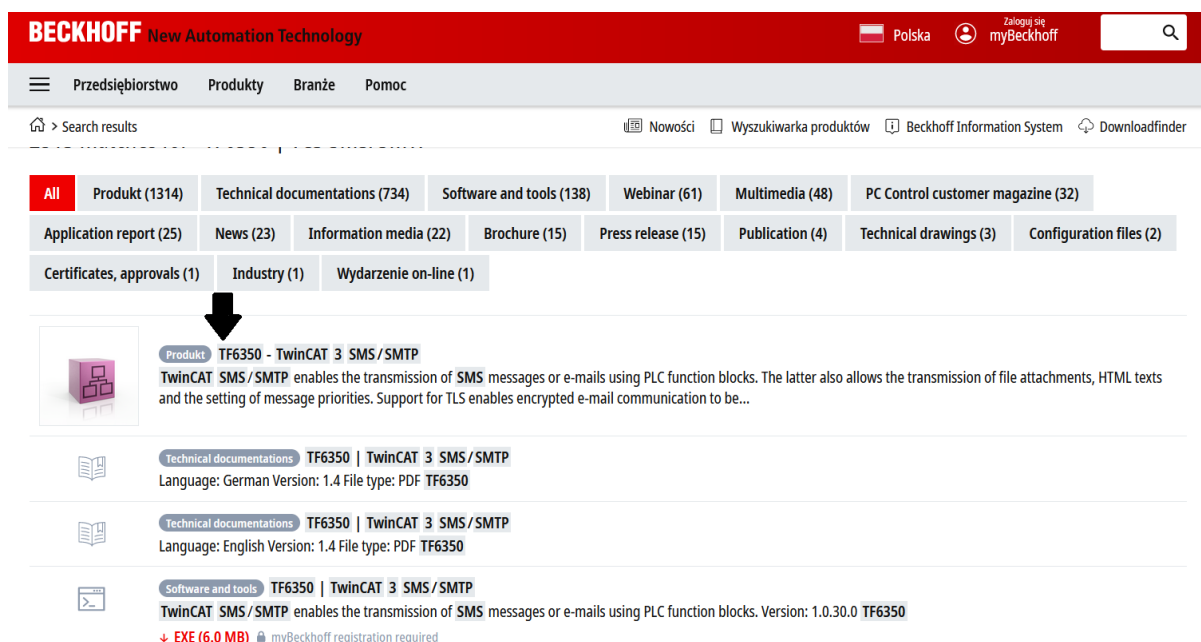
BECKHOFF New Automation Technology

Polska

Zaloguj się
myBeckhoff

Przedsiębiorstwo Produkty Branże Pomoc

> Search results

Nowości Wyszukiwarka produktów Beckhoff Information System Downloadfinder

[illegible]

All Produkt (1314) Technical documentations (734) Software and tools (138) Webinar (61) Multimedia (48) PC Control customer magazine (32) Application report (25) News (23) Information media (22) Brochure (15) Press release (15) Publication (4) Technical drawings (3) Configuration files (2) Certificates, approvals (1) Industry (1) Wydarzenie on-line (1)

Produkt TF6350 - TwinCAT 3 SMS/SMTP
TwinCAT SMS/SMTP enables the transmission of SMS messages or e-mails using PLC function blocks. The latter also allows the transmission of file attachments, HTML texts and the setting of message priorities. Support for TLS enables encrypted e-mail communication to be...

Technical documentations TF6350 | TwinCAT 3 SMS/SMTP
Language: German Version: 1.4 File type: PDF TF6350

Technical documentations TF6350 | TwinCAT 3 SMS/SMTP
Language: English Version: 1.4 File type: PDF TF6350

Software and tools TF6350 | TwinCAT 3 SMS/SMTP
TwinCAT SMS/SMTP enables the transmission of SMS messages or e-mails using PLC function blocks. Version: 1.0.30.0 TF6350
EXE (6.0 MB) myBeckhoff registration required